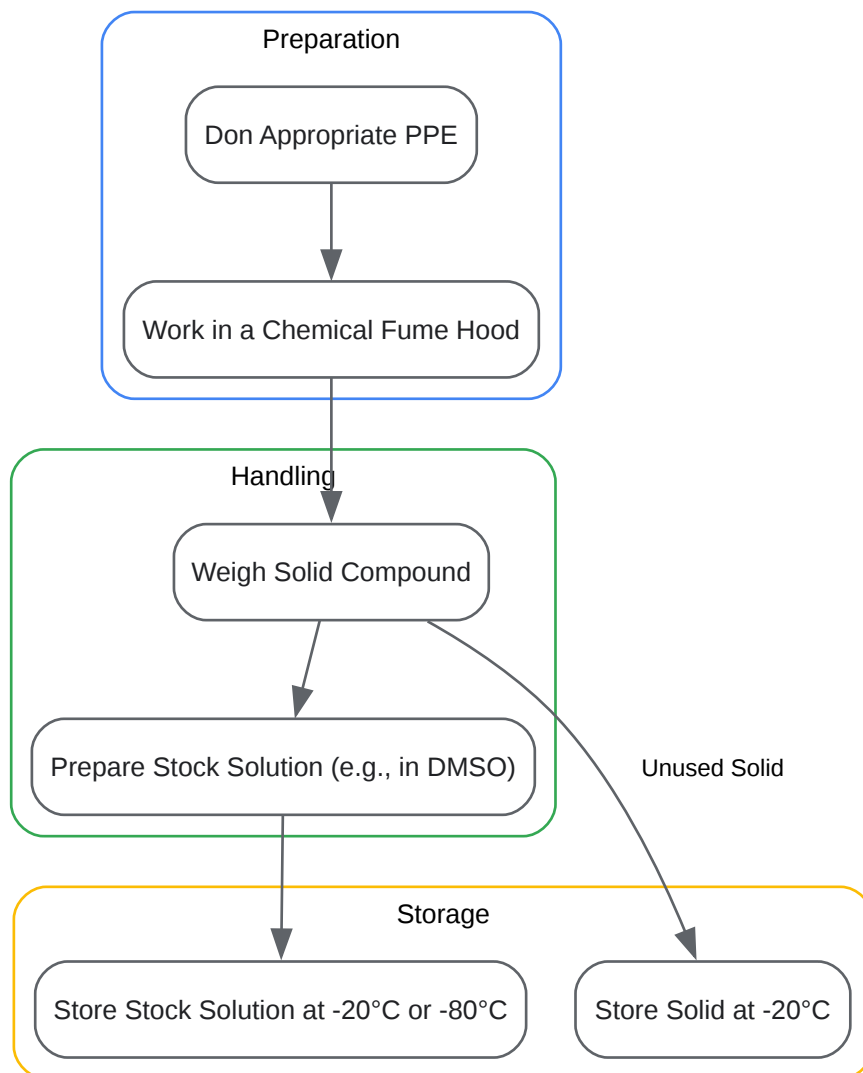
Preparation

Don Appropriate PPE

Work in a Chemical Fume Hood

Handling

Weigh Solid Compound

Prepare Stock Solution (e.g., in DMSO)

Unused Solid

Storage

Store Stock Solution at -20°C or -80°C

Store Solid at -20°C